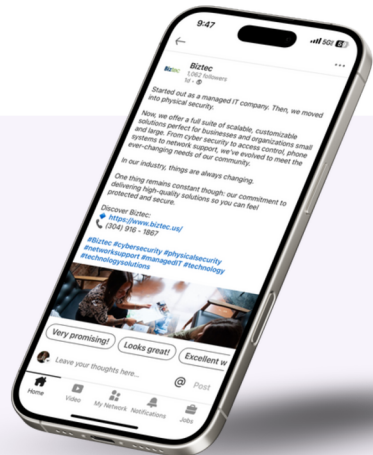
9:47

5G

Biztec
1,062 followers
1d •

Started out as a managed IT company. Then, we moved into physical security.

Now, we offer a full suite of scalable, customizable solutions perfect for businesses and organizations small and large. From cyber security to access control, phone systems to network support, we've evolved to meet the ever-changing needs of our community.

In our industry, things are always changing.

One thing remains constant though: our commitment to delivering high-quality solutions so you can feel protected and secure.

Discover Biztec:
https://www.biztec.us/
(304) 916 - 1867

#Biztec #cybersecurity #physicalsecurity #networksupport #managedIT #technology #technologysolutions

Very promising!
Looks great!
Excellent w

Leave your thoughts here...
Post

Home
Video
My Network
Notifications
Jobs